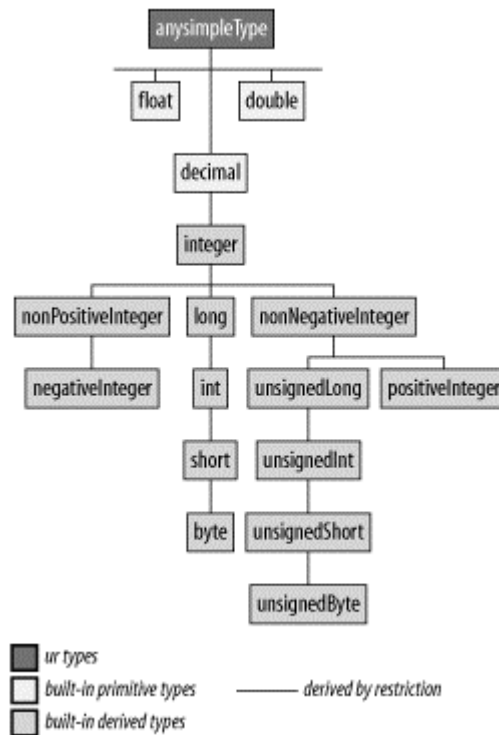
anysimpleType

float

double

decimal

integer

nonPositiveInteger

long

nonNegativeInteger

negativeInteger

int

unsignedLong

positiveInteger

short

unsignedInt

byte

unsignedShort

unsignedByte

ur types

built-in primitive types

derived by restriction

built-in derived types